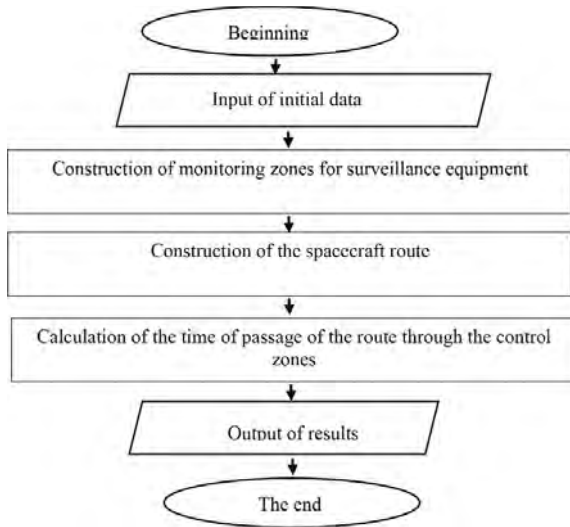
Beginning

Input of initial data

Construction of monitoring zones for surveillance equipment

Construction of the spacecraft route

Calculation of the time of passage of the route through the control zones

Output of results

The end